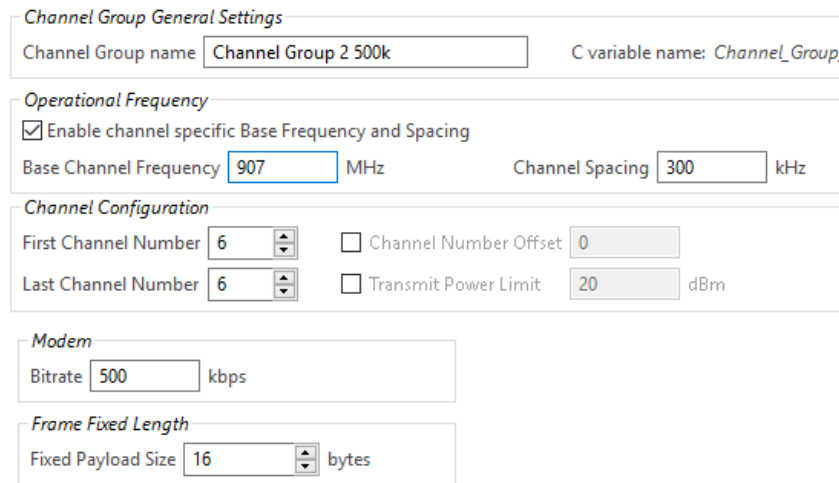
Channel Group General Settings

Channel Group name Channel Group 2 500k

C variable name: Channel_Group

Operational Frequency

☑ Enable channel specific Base Frequency and Spacing

Base Channel Frequency 907 MHz

Channel Spacing 300 kHz

Channel Configuration

First Channel Number 6

Channel Number Offset 0

Last Channel Number 6

Transmit Power Limit 20 dBm

Modem

Bitrate 500 kbps

Frame Fixed Length

Fixed Payload Size 16 bytes